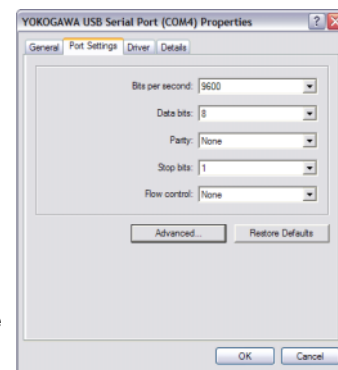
YOKOGAWA USB Serial Port (COM4) Properties

General | Port Settings | Driver | Details

Bits per second: 9600

Data bits: 8

Parity: None

Stop bits: 1

Flow control: None

Advanced...

Restore Defaults

OK

Cancel